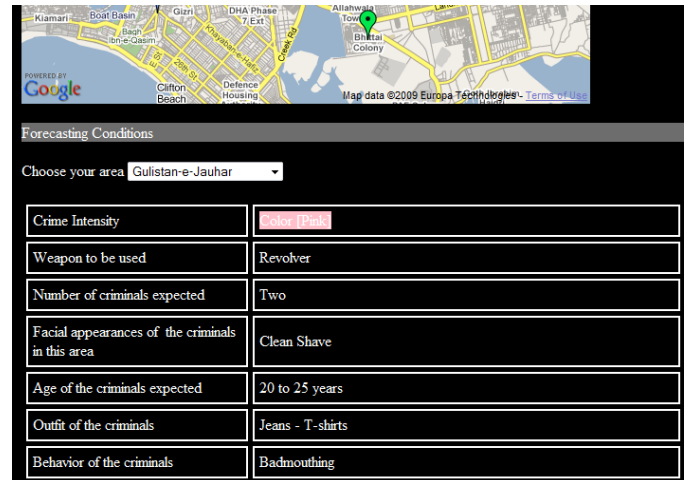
Kiamari Boat Basin Gizri DHA Phase 7 Ext Allahwala Town Bhittai Colony Ibn-e-Qasim Clifton Beach Defence Creek Rd POWERED BY Google Map data ©2009 Europa Technologies - Terms of Use

Forecasting Conditions

Choose your area Gulistan-e-Jauhar

| | |
|---|---|
| Crime Intensity | Color [Pink] |
| Weapon to be used | Revolver |
| Number of criminals expected | Two |
| Facial appearances of the criminals in this area | Clean Shave |
| Age of the criminals expected | 20 to 25 years |
| Outfit of the criminals | Jeans - T-shirts |
| Behavior of the criminals | Badmouthing |